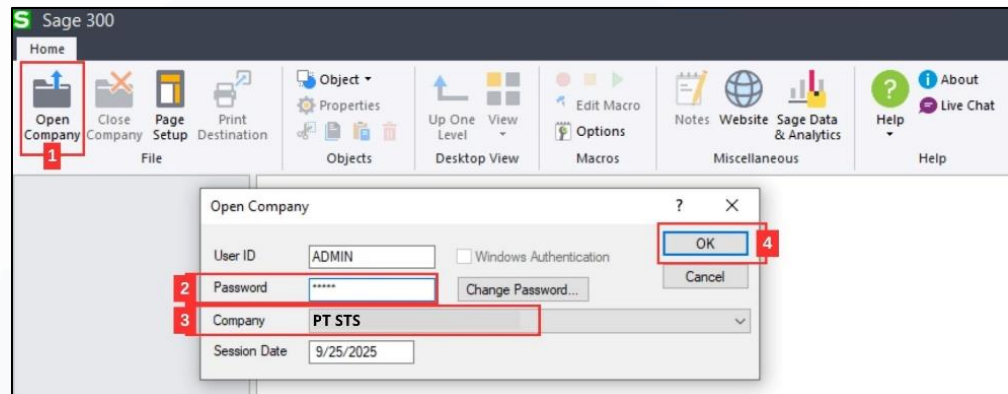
Sage 300

Home

Open Company
Close Company
Page Setup
Print Destination
File

Object
Properties
Objects

Up One Level
View
Desktop View

Edit Macro
Options
Macros

Notes
Website
Sage Data & Analytics
Miscellaneous

Help
About
Live Chat
Help

1

Open Company ? ×

User ID ADMIN
Windows Authentication
OK
4
2 Password *****
Change Password...
Cancel
3 Company PT STS
Session Date 9/25/2025